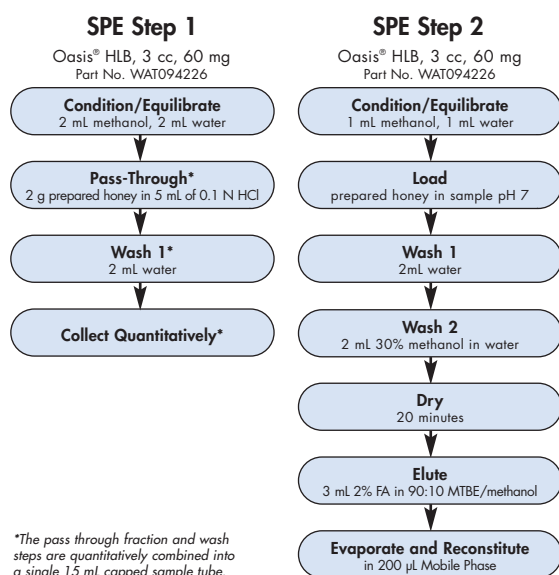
SPE Step 1

Oasis® HLB, 3 cc, 60 mg
Part No. WAT094226

Condition/Equilibrate
2 mL methanol, 2 mL water

Pass-Through*
2 g prepared honey in 5 mL of 0.1 N HCl

Wash 1*
2 mL water

Collect Quantitatively*

*The pass through fraction and wash steps are quantitatively combined into a single 15 mL capped sample tube.

SPE Step 2

Oasis® HLB, 3 cc, 60 mg
Part No. WAT094226

Condition/Equilibrate
1 mL methanol, 1 mL water

Load
prepared honey in sample pH 7

Wash 1
2mL water

Wash 2
2 mL 30% methanol in water

Dry
20 minutes

Elute
3 mL 2% FA in 90:10 MTBE/methanol

Evaporate and Reconstitute
in 200 µL Mobile Phase